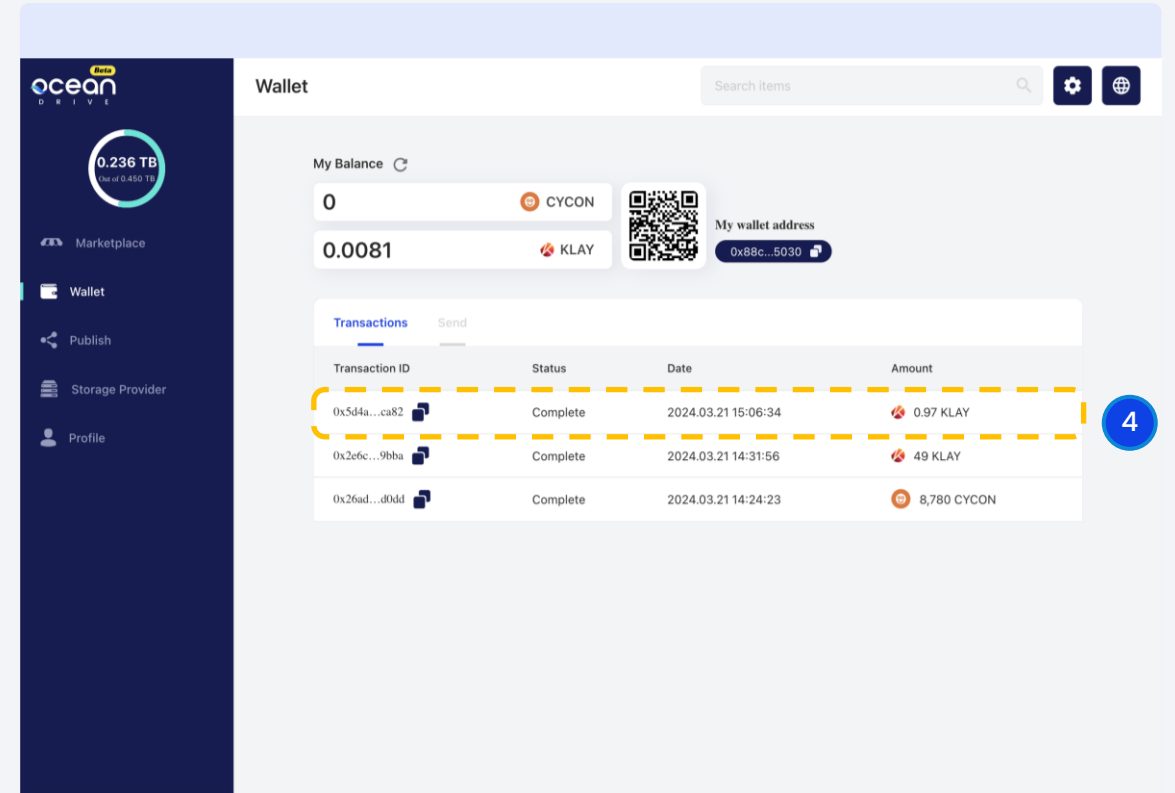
ocean Beta
DRIVE

0.236 TB
Out of 0.450 TB

Marketplace

Wallet

Publish

Storage Provider

Profile

Wallet

Search items

My Balance

0 CYCON

0.0081 KLAY

My wallet address
0x88c...5030

Transactions Send

| Transaction ID | Status | Date | Amount |
|---|---|---|---|
| 0x5d4a…ca82 | Complete | 2024.03.21 15:06:34 | 0.97 KLAY |
| 0x2e6c…9bba | Complete | 2024.03.21 14:31:56 | 49 KLAY |
| 0x26ad…d0dd | Complete | 2024.03.21 14:24:23 | 8,780 CYCON |

4